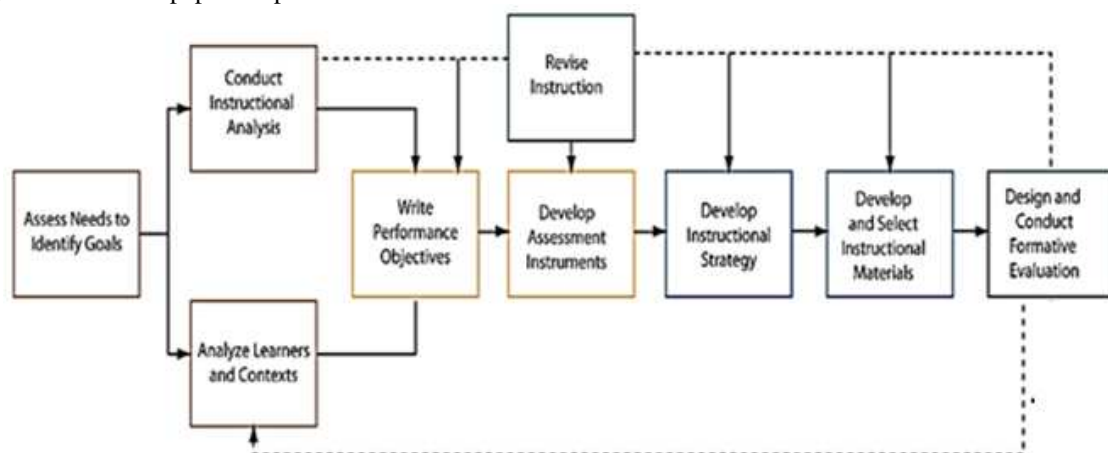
Assess Needs to Identify Goals

Conduct Instructional Analysis

Analyze Learners and Contexts

Write Performance Objectives

Revise Instruction

Develop Assessment Instruments

Develop Instructional Strategy

Develop and Select Instructional Materials

Design and Conduct Formative Evaluation